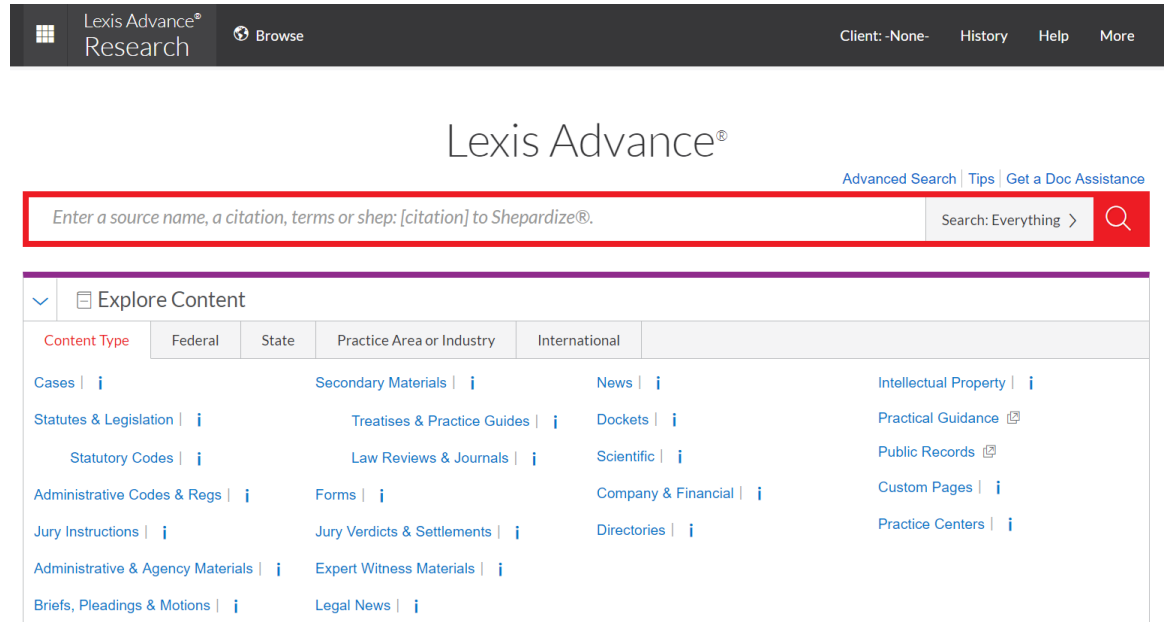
Lexis Advance®
Research

Browse

Client: -None-
History
Help
More

Lexis Advance®

Advanced Search | Tips | Get a Doc Assistance

Enter a source name, a citation, terms or shep: [citation] to Shepardize®.

Search: Everything

Explore Content

Content Type
Federal
State
Practice Area or Industry
International

Cases | i
Statutes & Legislation | i
Statutory Codes | i
Administrative Codes & Regs | i
Jury Instructions | i
Administrative & Agency Materials | i
Briefs, Pleadings & Motions | i

Secondary Materials | i
Treatises & Practice Guides | i
Law Reviews & Journals | i
Forms | i
Jury Verdicts & Settlements | i
Expert Witness Materials | i
Legal News | i

News | i
Dockets | i
Scientific | i
Company & Financial | i
Directories | i

Intellectual Property | i
Practical Guidance
Public Records
Custom Pages | i
Practice Centers | i